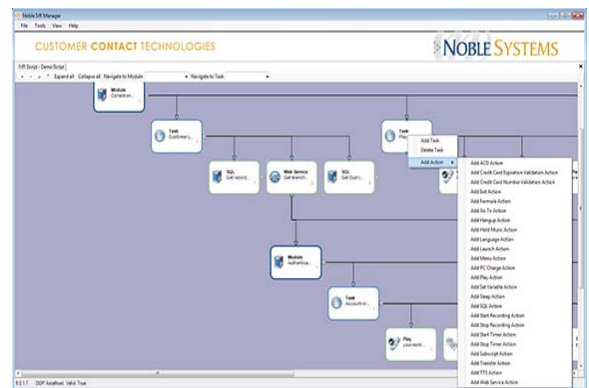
Noble IVR Manager
File Tools View Help

CUSTOMER CONTACT TECHNOLOGIES

NOBLE SYSTEMS

IVR Script - Demo Script

Expand all Collapse all Navigate to Module: Navigate to Task:

Module
Canadian...

Task
Customer L...

SQL
Get record...

Web Service
Get branch...

SQL
Get Cust I...

Task
Play...

Module
Authentica...

Task
Account m...

Play
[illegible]

Add Task
Delete Task
Add Action

Add ACD Action
Add Credit Card Expiration Validation Action
Add Credit Card Number Validation Action
Add Exit Action
Add Formula Action
Add Go To Action
Add Hangup Action
Add Hold Music Action
Add Language Action
Add Launch Action
Add Menu Action
Add PC Charge Action
Add Play Action
Add Set Variable Action
Add Sleep Action
Add SQL Action
Add Start Recording Action
Add Stop Recording Action
Add Start Timer Action
Add Stop Timer Action
Add Subscript Action
Add Transfer Action
Add TTS Action
Add Web Service Action

8.5.1.7 ODP: localhost Valid: True